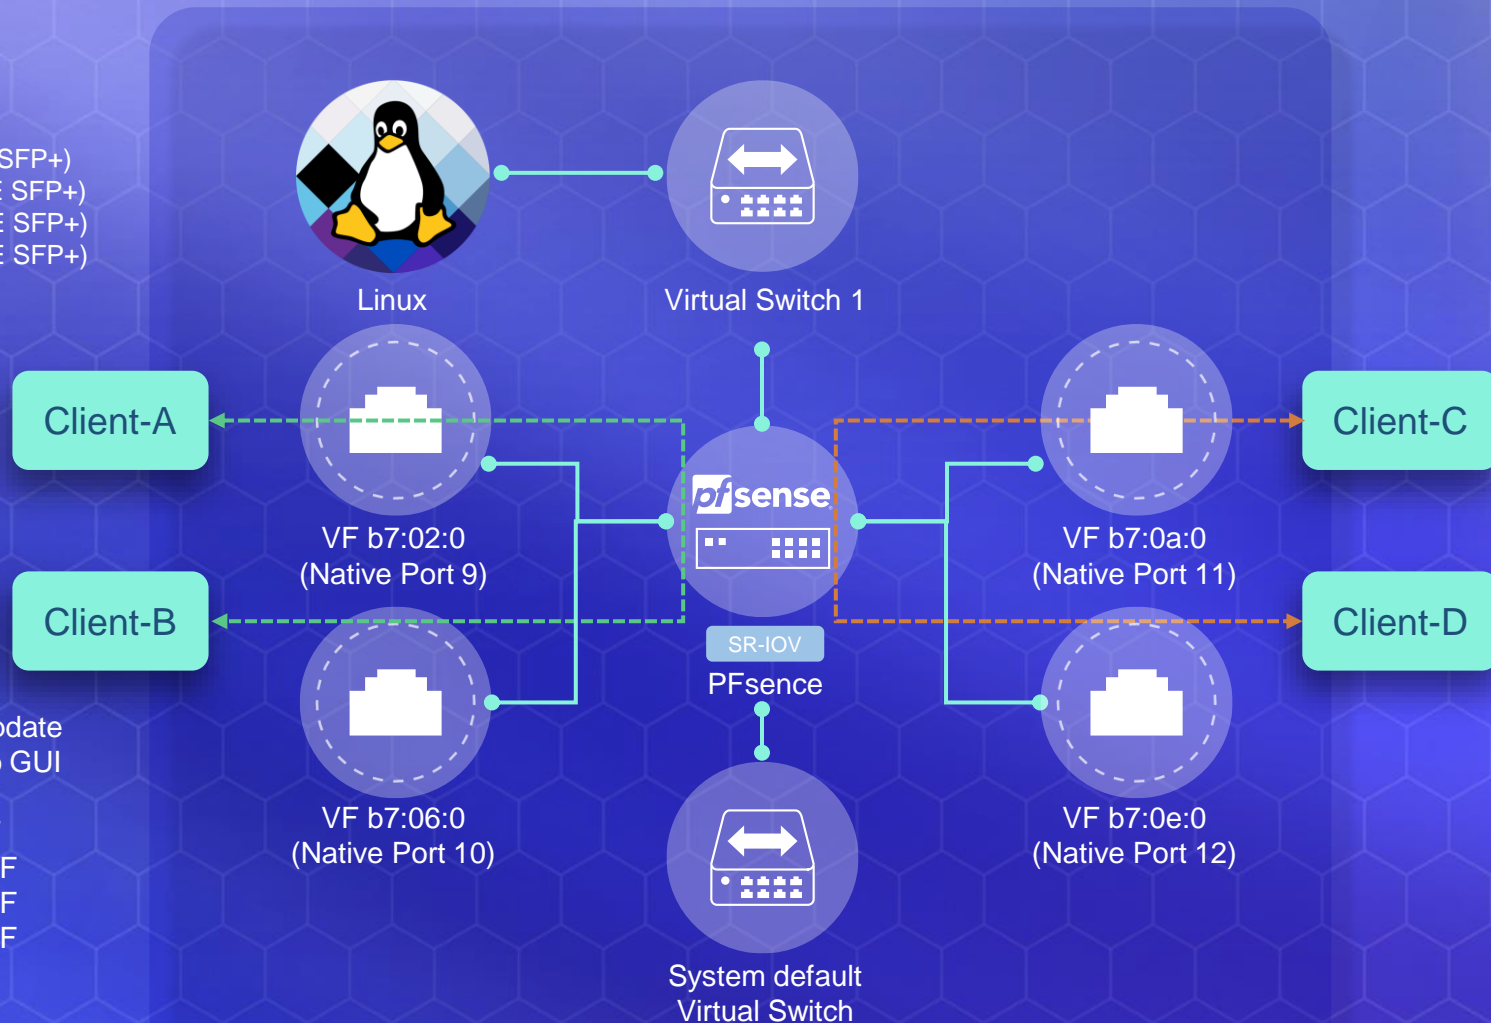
SFP+)
SFP+)
SFP+)
SFP+)

pdate
GUI

F
F
F

Linux

Virtual Switch 1

Client-A

Client-B

Client-C

Client-D

pfsense

SR-IOV

PFsence

VF b7:02:0
(Native Port 9)

VF b7:06:0
(Native Port 10)

VF b7:0a:0
(Native Port 11)

VF b7:0e:0
(Native Port 12)

System default
Virtual Switch